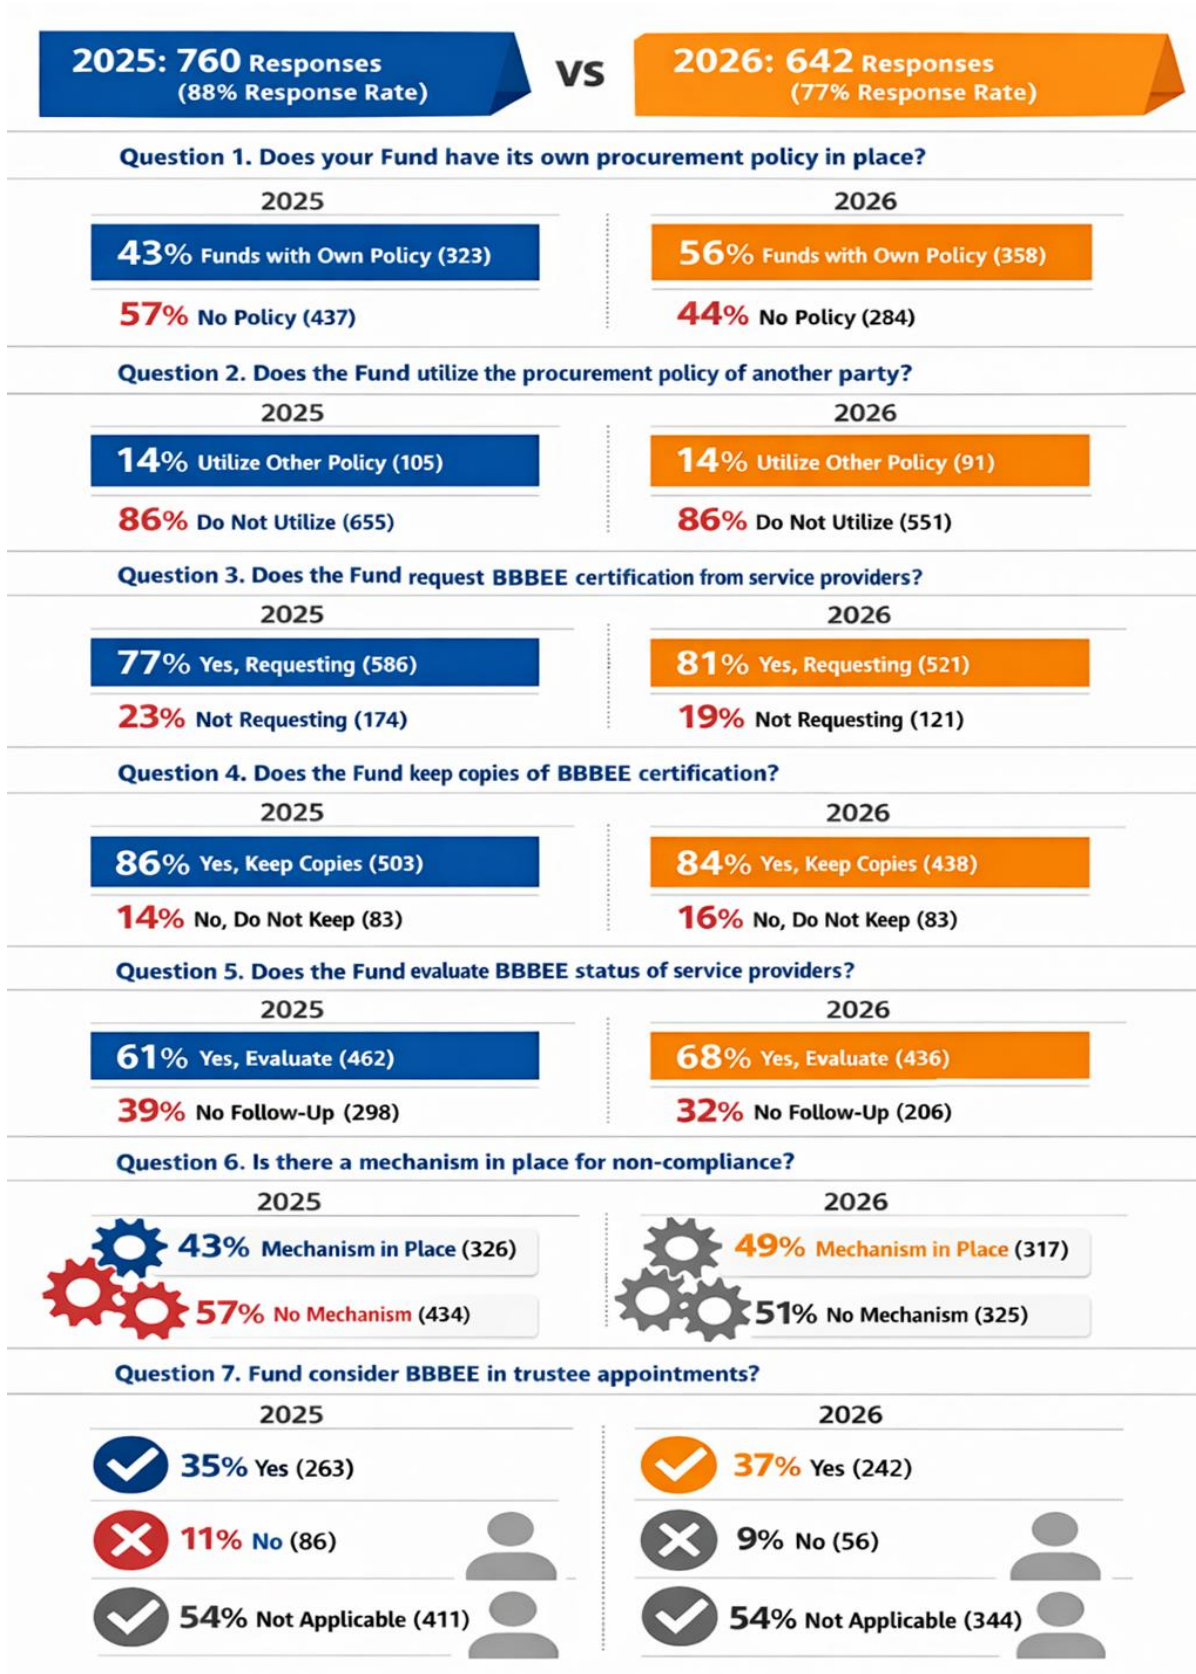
2025: 760 Responses
(88% Response Rate)

VS

2026: 642 Responses
(77% Response Rate)

Question 1. Does your Fund have its own procurement policy in place?

2025
43% Funds with Own Policy (323)
57% No Policy (437)

2026
56% Funds with Own Policy (358)
44% No Policy (284)

Question 2. Does the Fund utilize the procurement policy of another party?

2025
14% Utilize Other Policy (105)
86% Do Not Utilize (655)

2026
14% Utilize Other Policy (91)
86% Do Not Utilize (551)

Question 3. Does the Fund request BBBEE certification from service providers?

2025
77% Yes, Requesting (586)
23% Not Requesting (174)

2026
81% Yes, Requesting (521)
19% Not Requesting (121)

Question 4. Does the Fund keep copies of BBBEE certification?

2025
86% Yes, Keep Copies (503)
14% No, Do Not Keep (83)

2026
84% Yes, Keep Copies (438)
16% No, Do Not Keep (83)

Question 5. Does the Fund evaluate BBBEE status of service providers?

2025
61% Yes, Evaluate (462)
39% No Follow-Up (298)

2026
68% Yes, Evaluate (436)
32% No Follow-Up (206)

Question 6. Is there a mechanism in place for non-compliance?

2025
43% Mechanism in Place (326)
57% No Mechanism (434)

2026
49% Mechanism in Place (317)
51% No Mechanism (325)

Question 7. Fund consider BBBEE in trustee appointments?

2025
35% Yes (263)
11% No (86)
54% Not Applicable (411)

2026
37% Yes (242)
9% No (56)
54% Not Applicable (344)